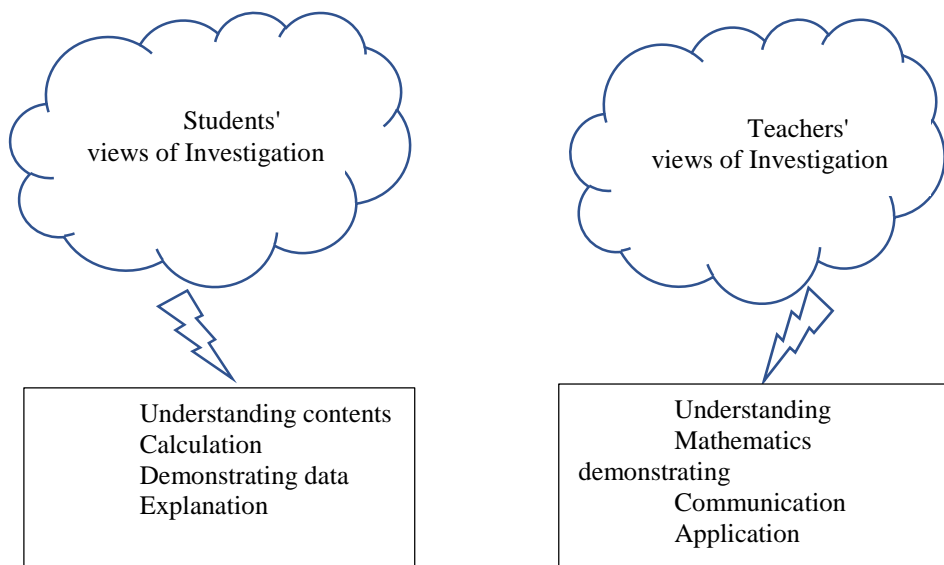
Students' views of Investigation

Understanding contents
Calculation
Demonstrating data
Explanation

Teachers' views of Investigation

Understanding
Mathematics
demonstrating
Communication
Application